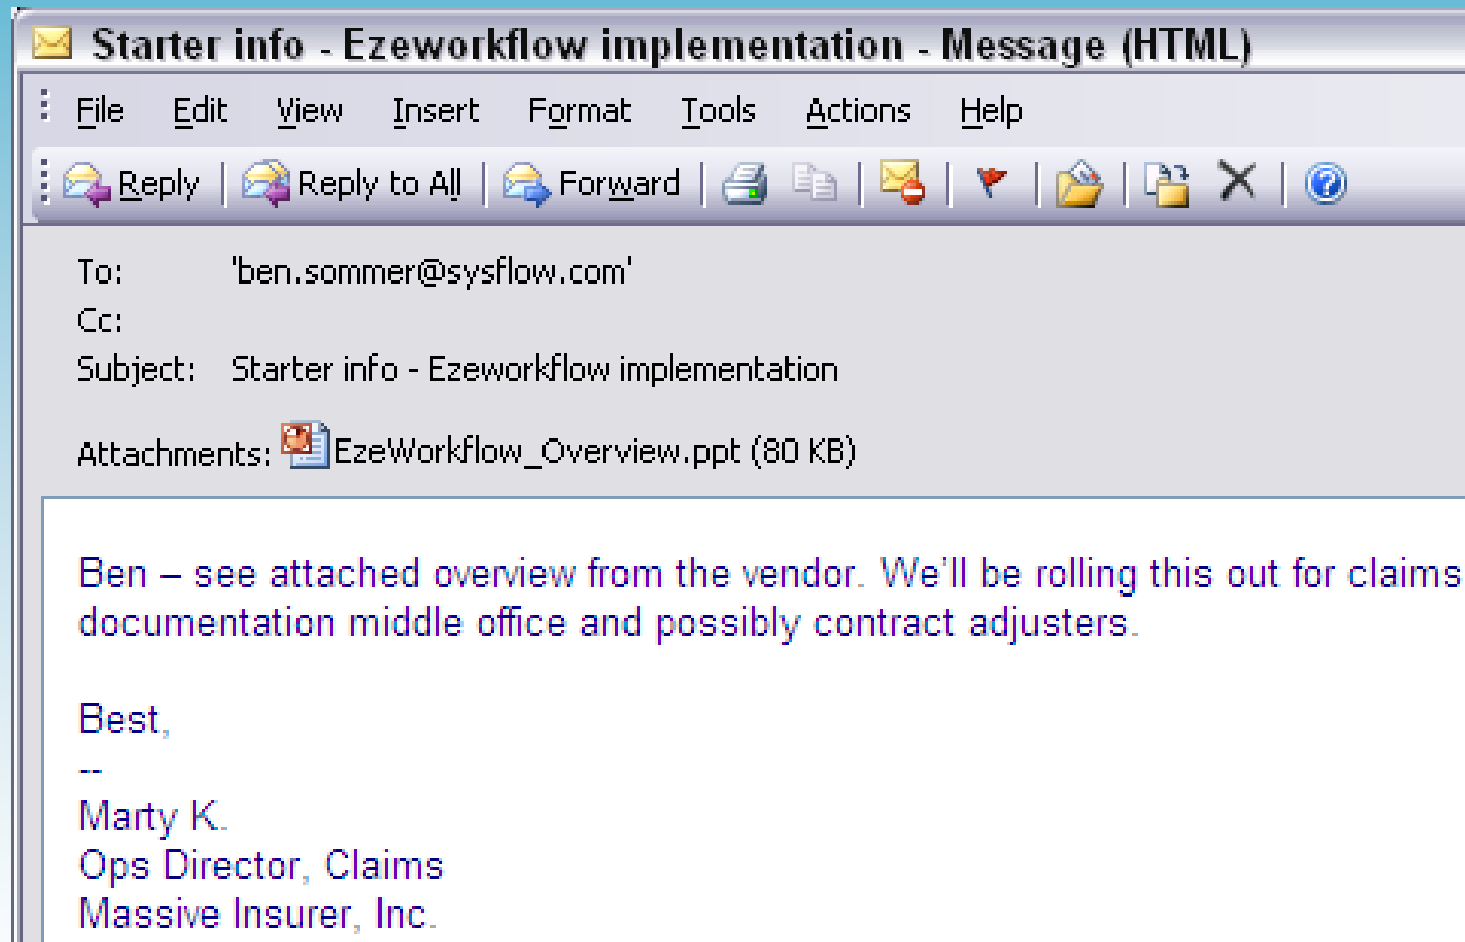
Starter info - Ezeworkflow implementation - Message (HTML)

File Edit View Insert Format Tools Actions Help

Reply | Reply to All | Forward

To: 'ben.sommer@sysflow.com'
Cc:
Subject: Starter info - Ezeworkflow implementation

Attachments: EzeWorkflow_Overview.ppt (80 KB)

Ben – see attached overview from the vendor. We'll be rolling this out for claims documentation middle office and possibly contract adjusters.

Best,
--
Marty K.
Ops Director, Claims
Massive Insurer, Inc.